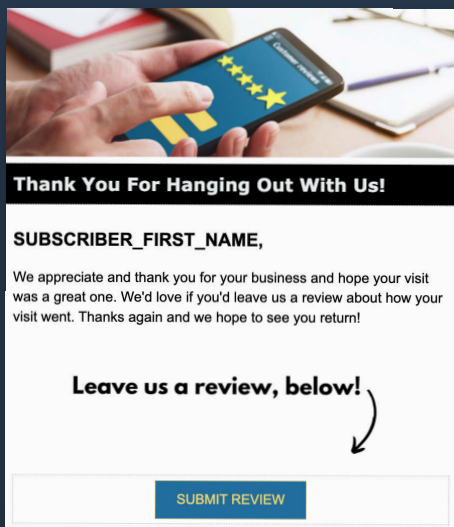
Customer review

Thank You For Hanging Out With Us!

SUBSCRIBER_FIRST_NAME,

We appreciate and thank you for your business and hope your visit was a great one. We'd love if you'd leave us a review about how your visit went. Thanks again and we hope to see you return!

Leave us a review, below!

SUBMIT REVIEW